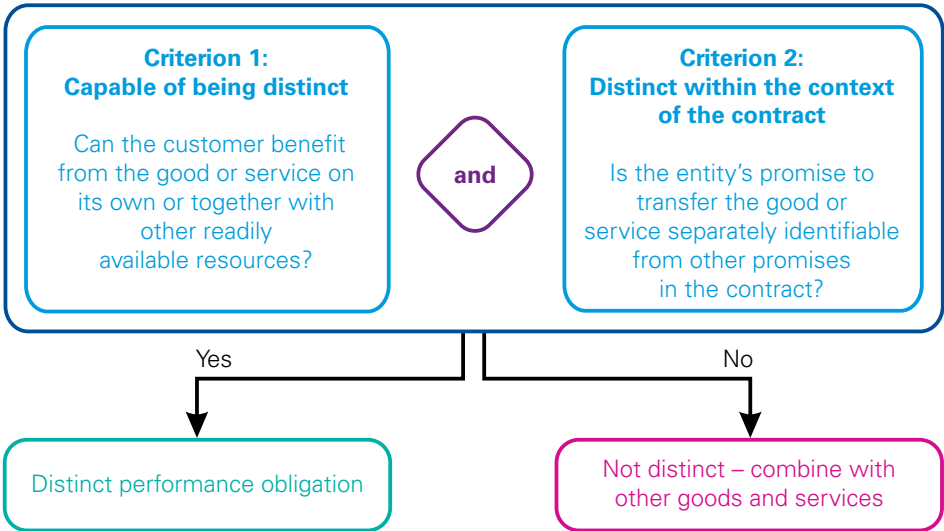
Criterion 1:
Capable of being distinct

Can the customer benefit from the good or service on its own or together with other readily available resources?

and

Criterion 2:
Distinct within the context of the contract

Is the entity's promise to transfer the good or service separately identifiable from other promises in the contract?

Yes

No

Distinct performance obligation

Not distinct – combine with other goods and services